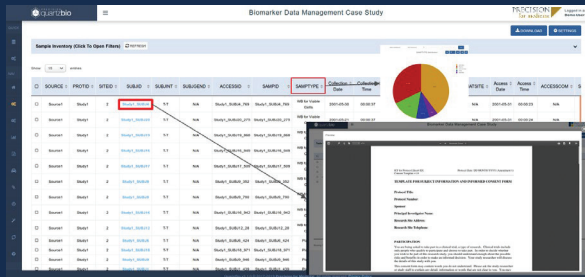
quartzbio

Biomarker Data Management Case Study

PRECISION for medicine

DOWNLOAD

SETTINGS

Sample Inventory (Click To Open Filters)

REFRESH

Show entries

| | SOURCE | PROTID | SITEID | SUBJID | SUBJINIT | SUBJGEND | ACCESSID | SAMPID | SAMPTYPE | Collection Date | Collection Time | | SITE | Access Date | Access Time | ACCESSCOM |
|---|---|---|---|---|---|---|---|---|---|---|---|---|---|---|---|---|
| | Source1 | Study1 | Site1 | Study1_SUBJ0 | T-T | N/A | Study1_SUBJ0_786 | Study1_SUBJ0_786 | WB for Viable Cells | 2001-05-30 | 00:00:37 | | N/A | 2001-05-30 | 00:00:23 | N/A |
| | Source1 | Study1 | Site1 | Study1_SUBJ0 | T-T | N/A | Study1_SUBJ0_215 | Study1_SUBJ0_215 | WB for Viable Cells | 2001-05-31 | | | | | | |
| | Source1 | Study1 | Site1 | Study1_SUBJ0 | T-T | N/A | Study1_SUBJ0_768 | Study1_SUBJ0_768 | | | | | | | | |
| | Source1 | Study1 | Site1 | Study1_SUBJ0 | T-T | N/A | Study1_SUBJ0_480 | Study1_SUBJ0_480 | | | | | | | | |
| | Source1 | Study1 | Site1 | Study1_SUBJ0 | T-T | N/A | Study1_SUBJ0_769 | Study1_SUBJ0_769 | | | | | | | | |
| | Source1 | Study1 | Site1 | Study1_SUBJ0 | T-T | N/A | Study1_SUBJ11_508 | Study1_SUBJ11_508 | | | | | | | | |
| | Source1 | Study1 | Site1 | Study1_SUBJ0 | T-T | N/A | Study1_SUBJ0_502 | Study1_SUBJ0_502 | | | | | | | | |
| | Source1 | Study1 | Site1 | Study1_SUBJ0 | T-T | N/A | Study1_SUBJ0_750 | Study1_SUBJ0_750 | | | | | | | | |
| | Source1 | Study1 | Site1 | Study1_SUBJ0 | T-T | N/A | Study1_SUBJ0_942 | Study1_SUBJ0_942 | | | | | | | | |
| | Source1 | Study1 | Site1 | Study1_SUBJ0 | T-T | N/A | Study1_SUBJ0_763 | Study1_SUBJ0_763 | | | | | | | | |
| | Source1 | Study1 | Site1 | Study1_SUBJ0 | T-T | N/A | Study1_SUBJ12_28 | Study1_SUBJ12_28 | | | | | | | | |
| | Source1 | Study1 | Site1 | Study1_SUBJ0 | T-T | N/A | Study1_SUBJ0_424 | Study1_SUBJ0_424 | | | | | | | | |
| | Source1 | Study1 | Site1 | Study1_SUBJ0 | T-T | N/A | Study1_SUBJ0_871 | Study1_SUBJ0_871 | | | | | | | | |
| | Source1 | Study1 | Site1 | Study1_SUBJ0 | T-T | N/A | Study1_SUBJ0_909 | Study1_SUBJ0_909 | | | | | | | | |

Biomarker Data Management Case Study

TEMPLATE FOR SUBJECT INFORMATION AND INFORMED CONSENT FORM

Protocol Title:

Protocol Number:

Sponsor:

Principal Investigator Name:

Research Site Address:

Research Site Telephone:

PARTICIPATION

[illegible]